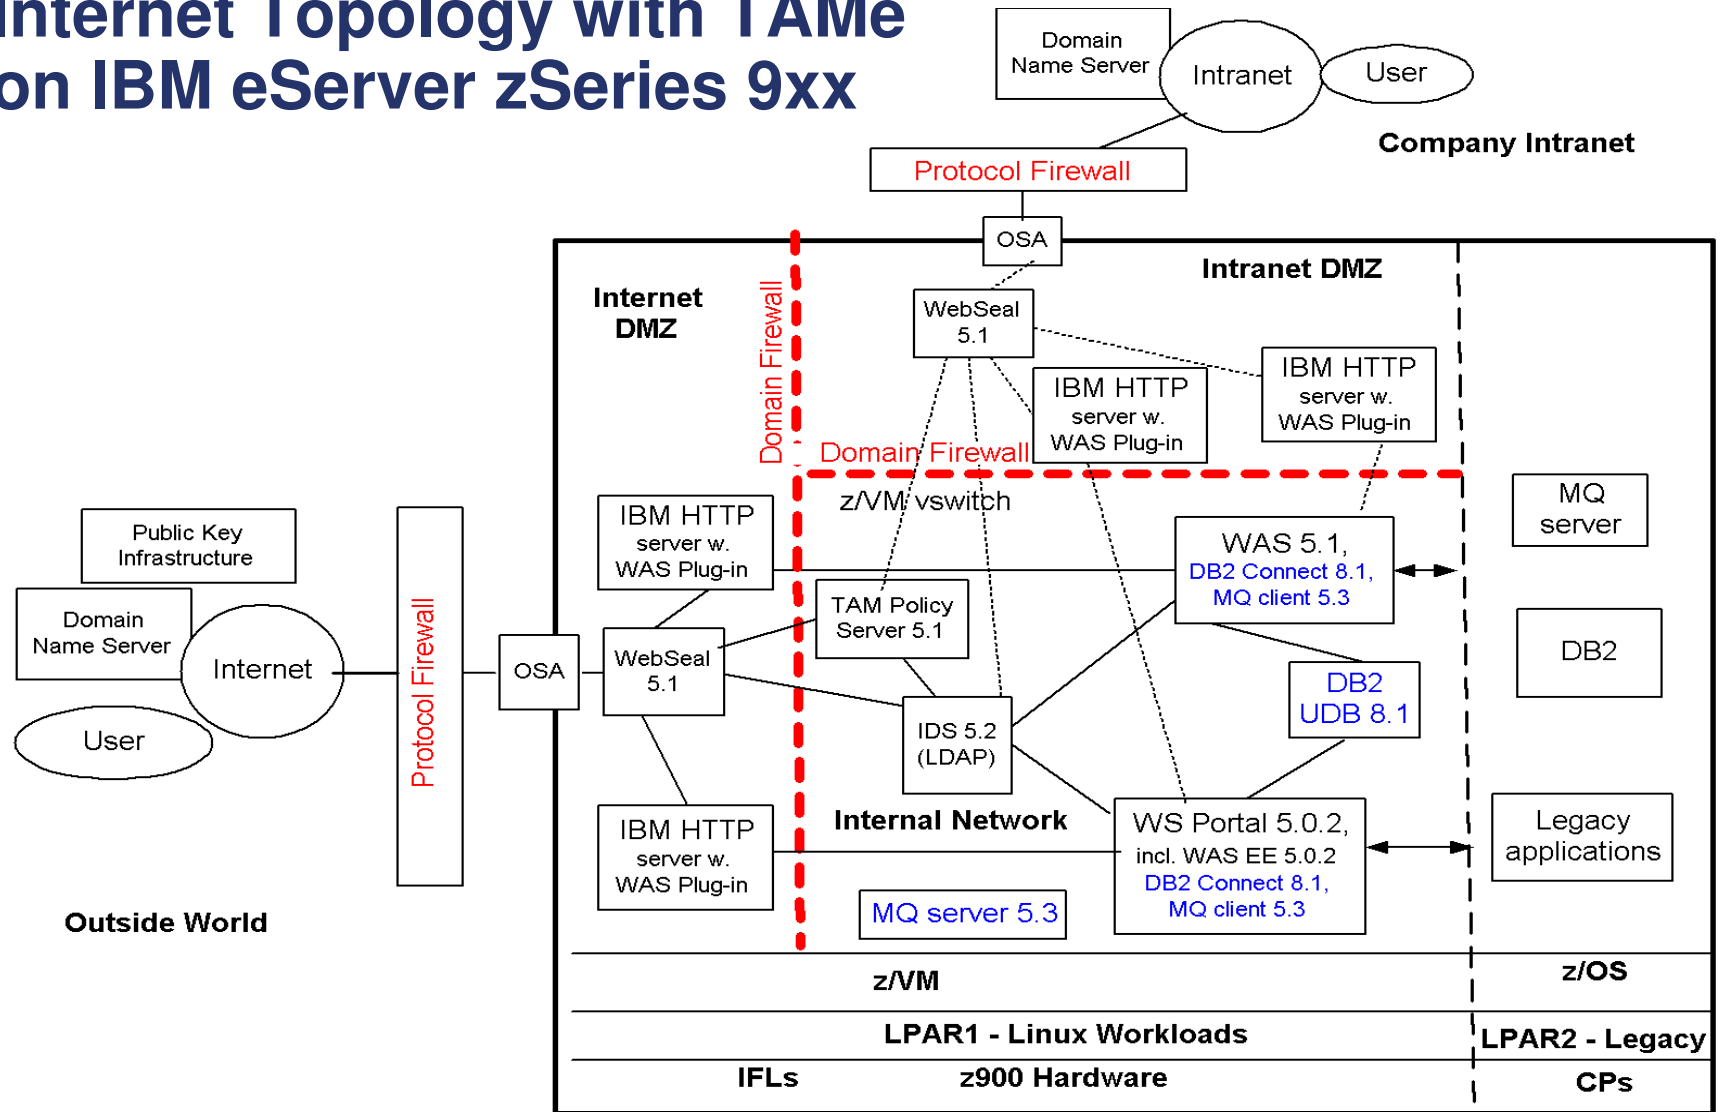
Internet Topology with TAMe on IBM eServer zSeries 9xx

Domain Name Server

Intranet

User

Company Intranet

Protocol Firewall

OSA

Intranet DMZ

Internet DMZ

Domain Firewall

WebSeal 5.1

IBM HTTP server w. WAS Plug-in

IBM HTTP server w. WAS Plug-in

Domain Firewall

z/VM vswitch

MQ server

Public Key Infrastructure

IBM HTTP server w. WAS Plug-in

WAS 5.1, DB2 Connect 8.1, MQ client 5.3

Domain Name Server

Internet

Protocol Firewall

OSA

WebSeal 5.1

TAM Policy Server 5.1

DB2

User

IDS 5.2 (LDAP)

DB2 UDB 8.1

Internal Network

IBM HTTP server w. WAS Plug-in

WS Portal 5.0.2, incl. WAS EE 5.0.2 DB2 Connect 8.1, MQ client 5.3

Legacy applications

MQ server 5.3

Outside World

z/VM

z/OS

LPAR1 - Linux Workloads

LPAR2 - Legacy

IFLs

z900 Hardware

CPs